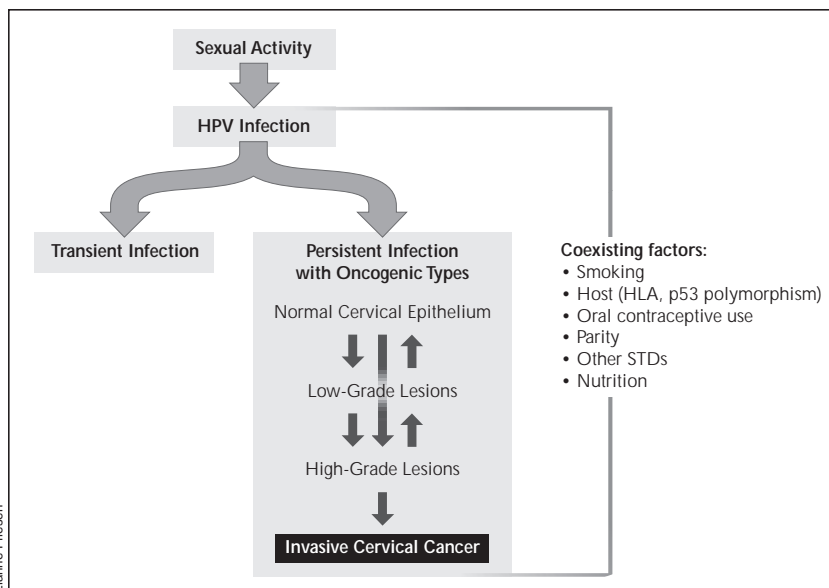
Sexual Activity

HPV Infection

Transient Infection

Persistent Infection with Oncogenic Types

Normal Cervical Epithelium

Low-Grade Lesions

High-Grade Lesions

Invasive Cervical Cancer

Coexisting factors:
• Smoking
• Host (HLA, p53 polymorphism)
• Oral contraceptive use
• Parity
• Other STDs
• Nutrition

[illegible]